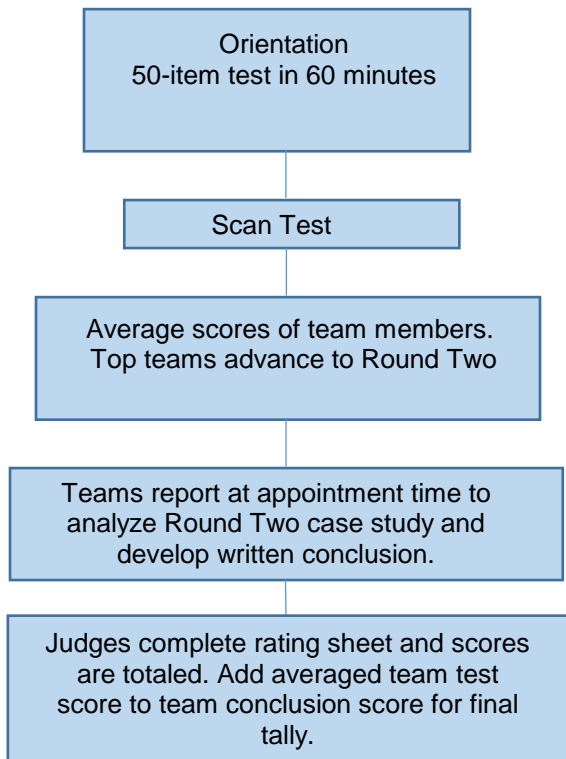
Orientation
50-item test in 60 minutes

Scan Test

Average scores of team members. Top teams advance to Round Two

Teams report at appointment time to analyze Round Two case study and develop written conclusion.

Judges complete rating sheet and scores are totaled. Add averaged team test score to team conclusion score for final tally.